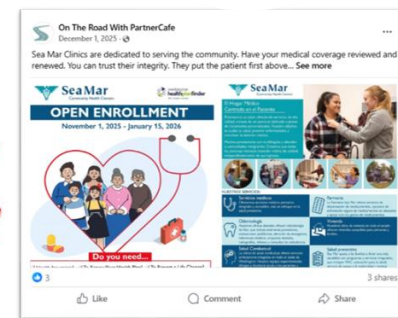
On The Road With PartnerCafe
December 1, 2025 ·

Sea Mar Clinics are dedicated to serving the community. Have your medical coverage reviewed and renewed. You can trust their integrity. They put the patient first above... See more

SeaMar
Community Health Centers

healthplanfinder

OPEN ENROLLMENT
November 1, 2025 - January 15, 2026

Do you need...

SeaMar
Community Health Centers

El Hogar Médico Centrado en el Paciente

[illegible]

NUESTROS SERVICIOS

Servicios médicos

Odontología

Salud Conductual

Farmacia

Vivienda

Salud preventiva

3

3 shares

Like

Comment

Share